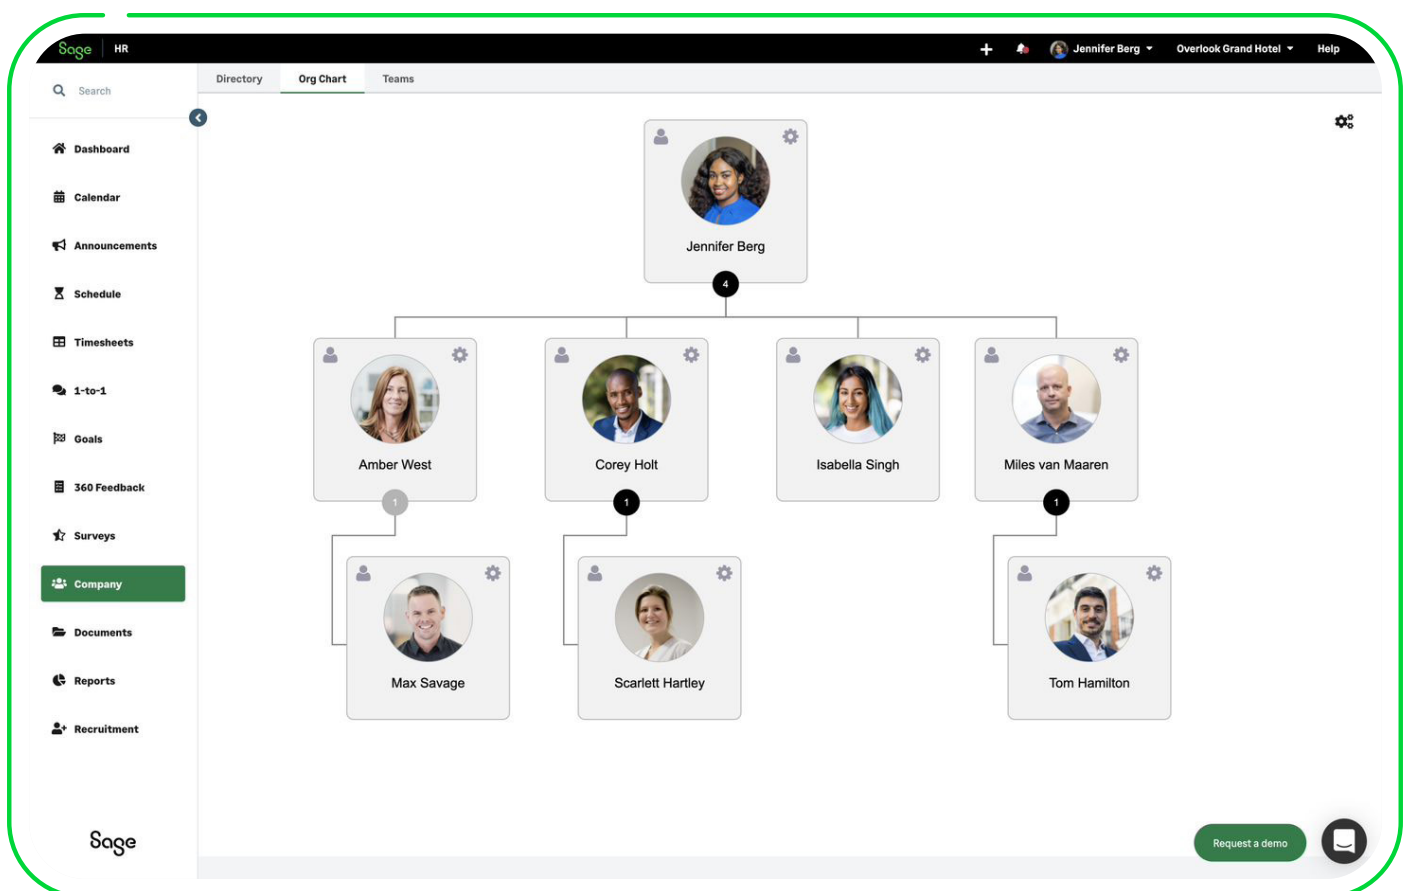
Sage | HR

Jennifer Berg

Overlook Grand Hotel

Help

Search

Directory

Org Chart

Teams

Dashboard

Calendar

Announcements

Schedule

Timesheets

1-to-1

Goals

360 Feedback

Surveys

Company

Documents

Reports

Recruitment

Sage

Jennifer Berg

4

Amber West

1

Corey Holt

1

Isabella Singh

Miles van Maaren

1

Max Savage

Scarlett Hartley

Tom Hamilton

Request a demo